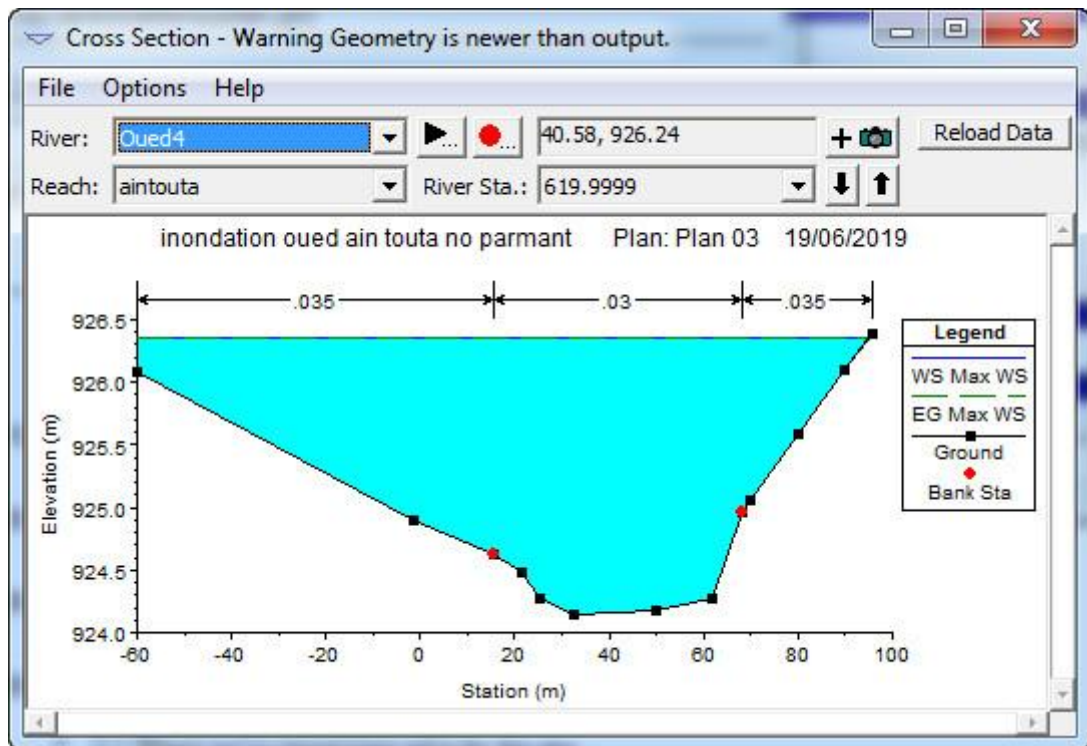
Cross Section - Warning Geometry is newer than output.

File Options Help

River: Oued4

40.58, 926.24

Reload Data

Reach: aintouta

River Sta.: 619.9999

inondation oued ain touta no parmant Plan: Plan 03 19/06/2019

.035 .03 .035

926.5
926.0
925.5
925.0
924.5
924.0

Elevation (m)

-60 -40 -20 0 20 40 60 80 100

Station (m)

Legend

WS Max WS

EG Max WS

Ground

Bank Sta